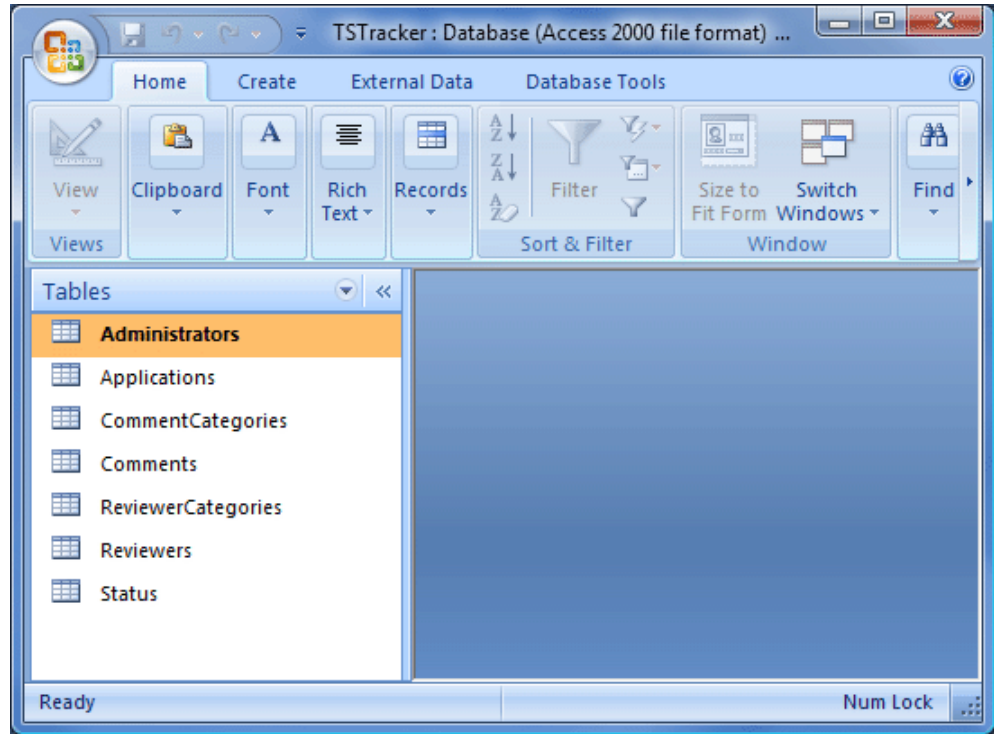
TSTracker : Database (Access 2000 file format) ...

Home
Create
External Data
Database Tools

View
Views
Clipboard
Font
Rich Text
Records
Filter
Sort & Filter
Size to Fit Form
Switch Windows
Window
Find

Tables
Administrators
Applications
CommentCategories
Comments
ReviewerCategories
Reviewers
Status

Ready
Num Lock